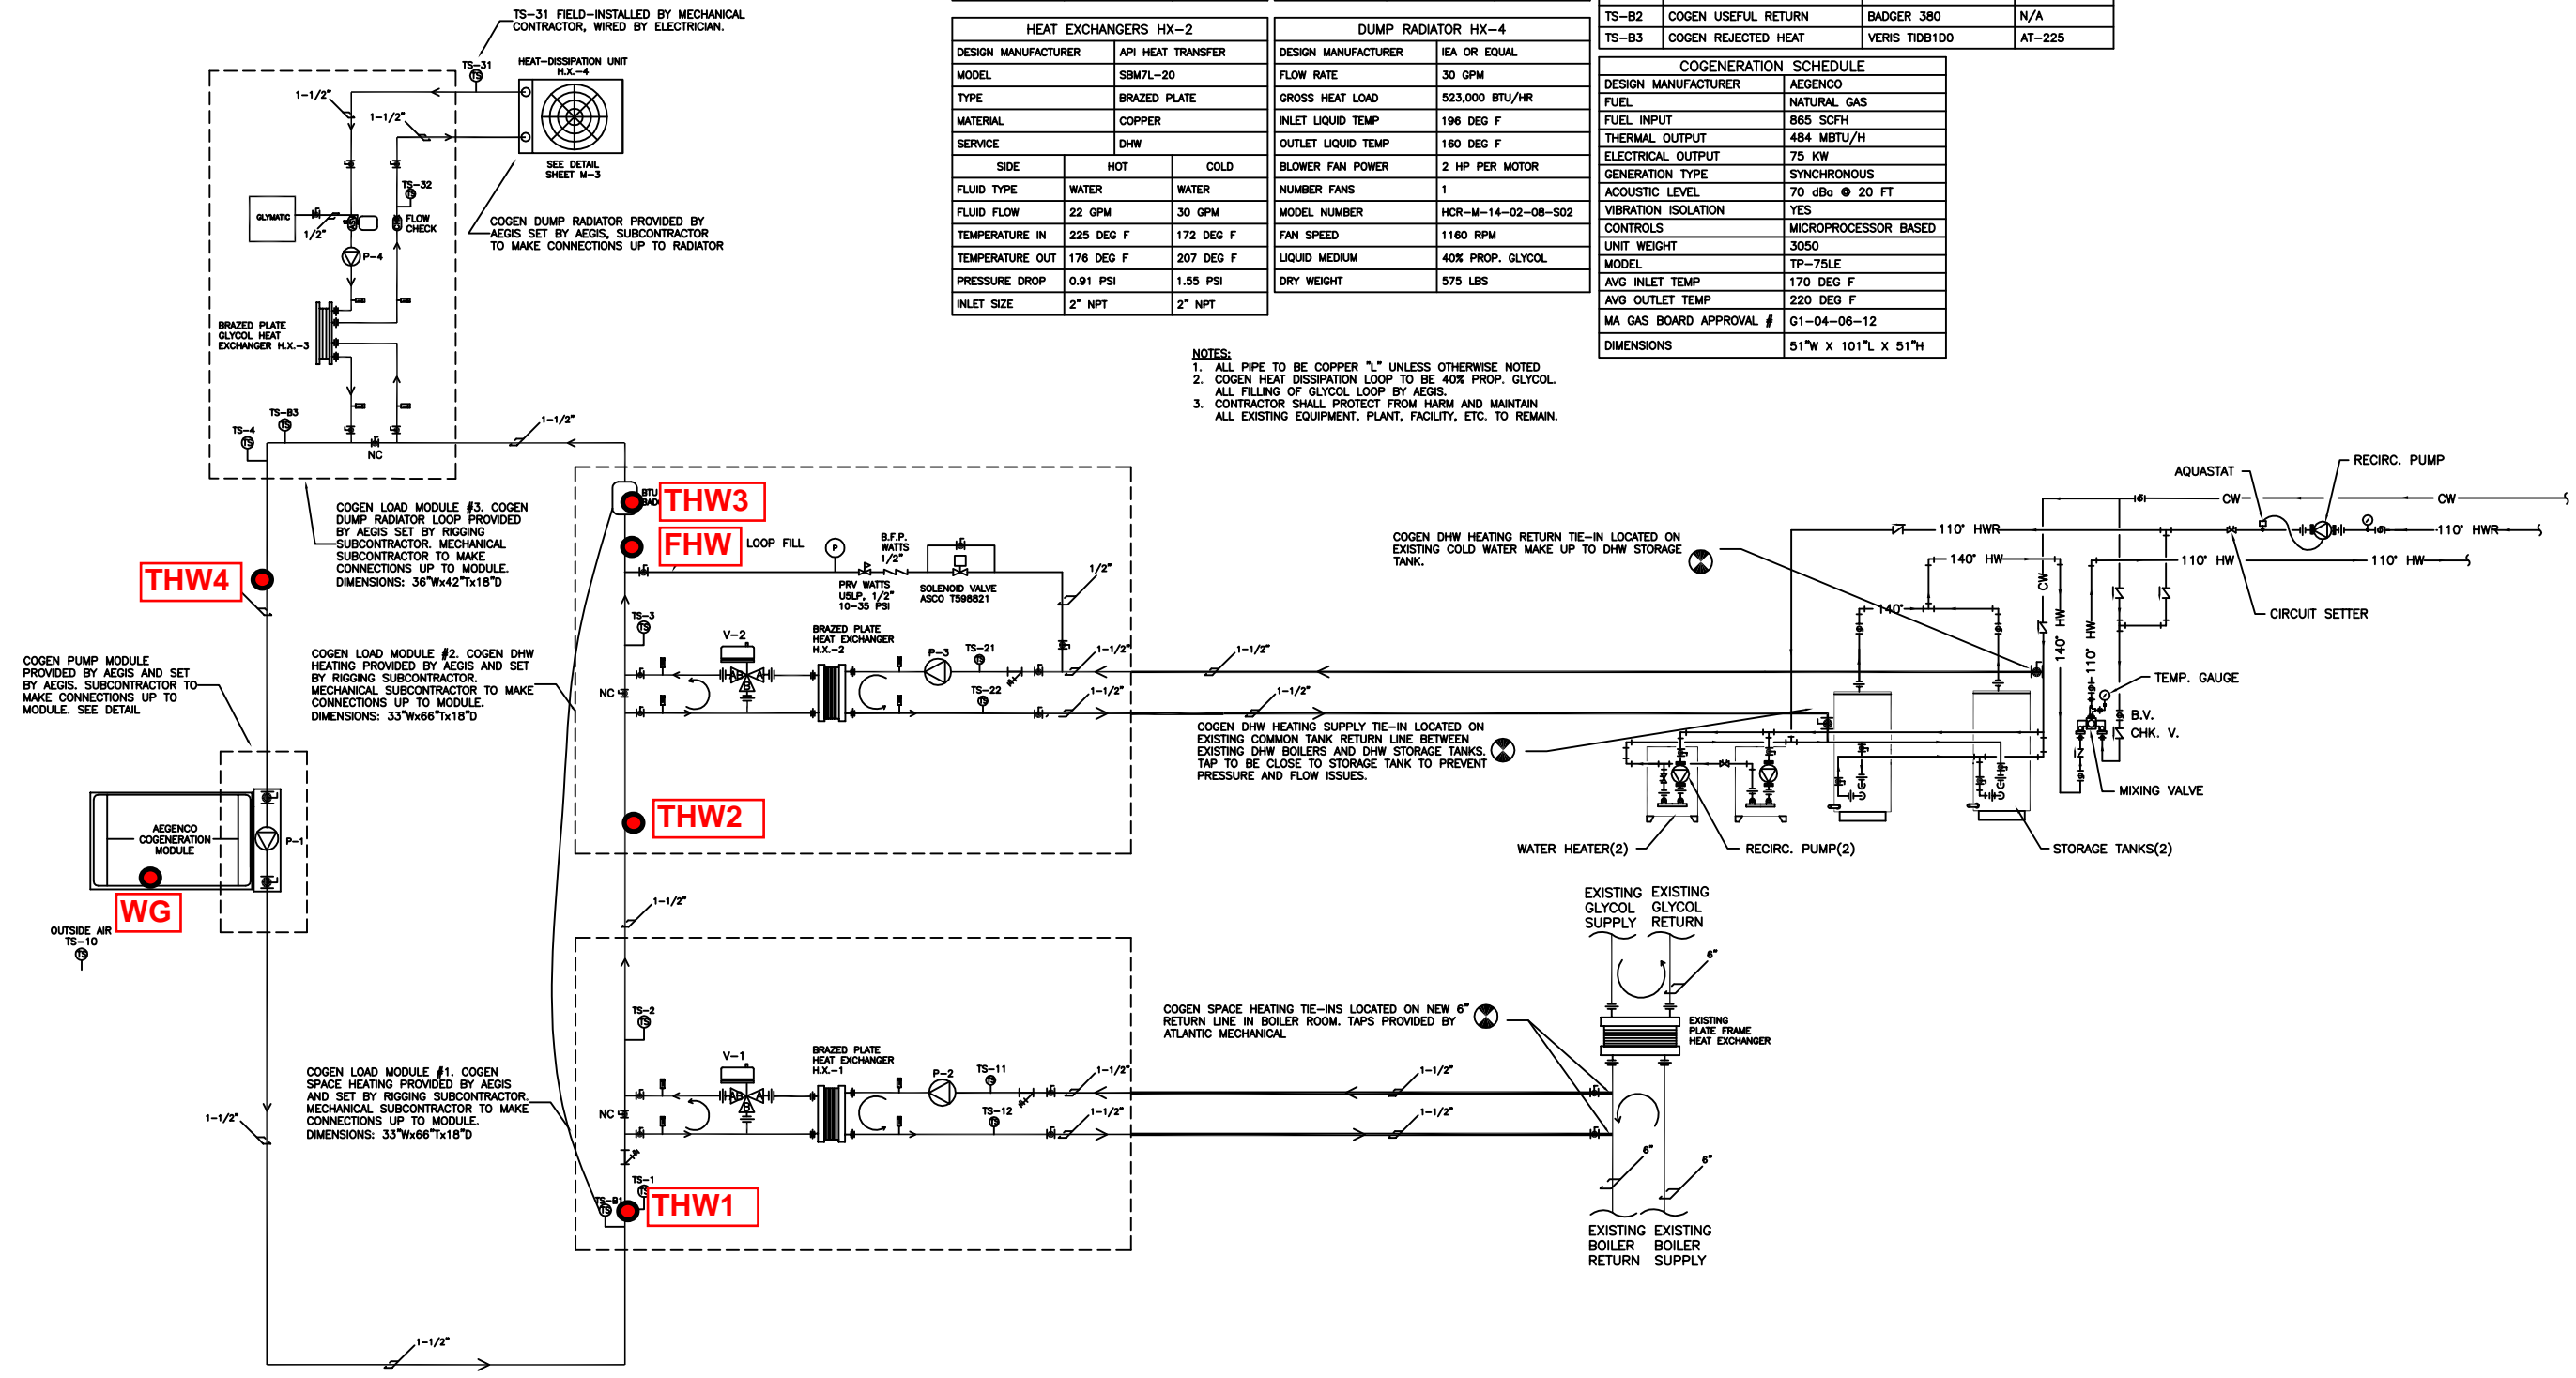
TS-31 FIELD-INSTALLED BY MECHANICAL CONTRACTOR, WIRED BY ELECTRICIAN.

TS-31
HEAT-DISSIPATION UNIT H.X.-4
1-1/2"
1-1/2"
SEE DETAIL SHEET M-3
TS-32
GLYMATIC
1/2"
FLOW CHECK
P-4
COGEN DUMP RADIATOR PROVIDED BY AEGIS SET BY AEGIS, SUBCONTRACTOR TO MAKE CONNECTIONS UP TO RADIATOR
BRAZED PLATE GLYCOL HEAT EXCHANGER H.X.-3
TS-B3
TS-4
NC
1-1/2"

| HEAT EXCHANGERS HX-2 | | |
|---|---|---|
| DESIGN MANUFACTURER | API HEAT TRANSFER | |
| MODEL | SBM7L-20 | |
| TYPE | BRAZED PLATE | |
| MATERIAL | COPPER | |
| SERVICE | DHW | |
| SIDE | HOT | COLD |
| FLUID TYPE | WATER | WATER |
| FLUID FLOW | 22 GPM | 30 GPM |
| TEMPERATURE IN | 225 DEG F | 172 DEG F |
| TEMPERATURE OUT | 176 DEG F | 207 DEG F |
| PRESSURE DROP | 0.91 PSI | 1.55 PSI |
| INLET SIZE | 2" NPT | 2" NPT |

| DUMP RADIATOR HX-4 | |
|---|---|
| DESIGN MANUFACTURER | IEA OR EQUAL |
| FLOW RATE | 30 GPM |
| GROSS HEAT LOAD | 523,000 BTU/HR |
| INLET LIQUID TEMP | 196 DEG F |
| OUTLET LIQUID TEMP | 160 DEG F |
| BLOWER FAN POWER | 2 HP PER MOTOR |
| NUMBER FANS | 1 |
| MODEL NUMBER | HCR-M-14-02-08-S02 |
| FAN SPEED | 1160 RPM |
| LIQUID MEDIUM | 40% PROP. GLYCOL |
| DRY WEIGHT | 575 LBS |

| TS-B2 | COGEN USEFUL RETURN | BADGER 380 | N/A |
|---|---|---|---|
| TS-B3 | COGEN REJECTED HEAT | VERIS TIDB1D0 | AT-225 |

| COGENERATION SCHEDULE | |
|---|---|
| DESIGN MANUFACTURER | AEGENCO |
| FUEL | NATURAL GAS |
| FUEL INPUT | 865 SCFH |
| THERMAL OUTPUT | 484 MBTU/H |
| ELECTRICAL OUTPUT | 75 KW |
| GENERATION TYPE | SYNCHRONOUS |
| ACOUSTIC LEVEL | 70 dBa @ 20 FT |
| VIBRATION ISOLATION | YES |
| CONTROLS | MICROPROCESSOR BASED |
| UNIT WEIGHT | 3050 |
| MODEL | TP-75LE |
| AVG INLET TEMP | 170 DEG F |
| AVG OUTLET TEMP | 220 DEG F |
| MA GAS BOARD APPROVAL # | G1-04-06-12 |
| DIMENSIONS | 51"W X 101"L X 51"H |

NOTES:
1. ALL PIPE TO BE COPPER "L" UNLESS OTHERWISE NOTED
2. COGEN HEAT DISSIPATION LOOP TO BE 40% PROP. GLYCOL. ALL FILLING OF GLYCOL LOOP BY AEGIS.
3. CONTRACTOR SHALL PROTECT FROM HARM AND MAINTAIN ALL EXISTING EQUIPMENT, PLANT, FACILITY, ETC. TO REMAIN.

THW3
FHW
LOOP FILL
B.F.P. WATTS 1/2"
PRV WATTS U5LP, 1/2" 10-35 PSI
SOLENOID VALVE ASCO T598821
1/2"
COGEN LOAD MODULE #3. COGEN DUMP RADIATOR LOOP PROVIDED BY AEGIS SET BY RIGGING SUBCONTRACTOR. MECHANICAL SUBCONTRACTOR TO MAKE CONNECTIONS UP TO MODULE. DIMENSIONS: 36"Wx42"Tx18"D
THW4
TS-3
V-2
BRAZED PLATE HEAT EXCHANGER H.X.-2
P-3
TS-21
TS-22
1-1/2"
1-1/2"
1-1/2"
1-1/2"
COGEN LOAD MODULE #2. COGEN DHW HEATING PROVIDED BY AEGIS AND SET BY RIGGING SUBCONTRACTOR. MECHANICAL SUBCONTRACTOR TO MAKE CONNECTIONS UP TO MODULE. DIMENSIONS: 33"Wx66"Tx18"D
NC
COGEN PUMP MODULE PROVIDED BY AEGIS AND SET BY AEGIS. SUBCONTRACTOR TO MAKE CONNECTIONS UP TO MODULE. SEE DETAIL
THW2
AEGENCO COGENERATION MODULE
P-1
WG
OUTSIDE AIR TS-10
1-1/2"

AQUASTAT
RECIRC. PUMP
CW
CW
110° HWR
110° HWR
140° HW
110° HW
110° HW
CW
140°
140° HW
110° HW
CIRCUIT SETTER
COGEN DHW HEATING RETURN TIE-IN LOCATED ON EXISTING COLD WATER MAKE UP TO DHW STORAGE TANK.
TEMP. GAUGE
B.V.
CHK. V.
MIXING VALVE
COGEN DHW HEATING SUPPLY TIE-IN LOCATED ON EXISTING COMMON TANK RETURN LINE BETWEEN EXISTING DHW BOILERS AND DHW STORAGE TANKS. TAP TO BE CLOSE TO STORAGE TANK TO PREVENT PRESSURE AND FLOW ISSUES.
WATER HEATER(2)
RECIRC. PUMP(2)
STORAGE TANKS(2)
EXISTING GLYCOL SUPPLY
EXISTING GLYCOL RETURN
6"
EXISTING PLATE FRAME HEAT EXCHANGER
COGEN SPACE HEATING TIE-INS LOCATED ON NEW 6" RETURN LINE IN BOILER ROOM. TAPS PROVIDED BY ATLANTIC MECHANICAL
1-1/2"
TS-2
V-1
BRAZED PLATE HEAT EXCHANGER H.X.-1
P-2
TS-11
TS-12
1-1/2"
1-1/2"
1-1/2"
1-1/2"
COGEN LOAD MODULE #1. COGEN SPACE HEATING PROVIDED BY AEGIS AND SET BY RIGGING SUBCONTRACTOR. MECHANICAL SUBCONTRACTOR TO MAKE CONNECTIONS UP TO MODULE. DIMENSIONS: 33"Wx66"Tx18"D
NC
1-1/2"
TS-1
TS-B1
THW1
6"
6"
EXISTING BOILER RETURN
EXISTING BOILER SUPPLY
1-1/2"